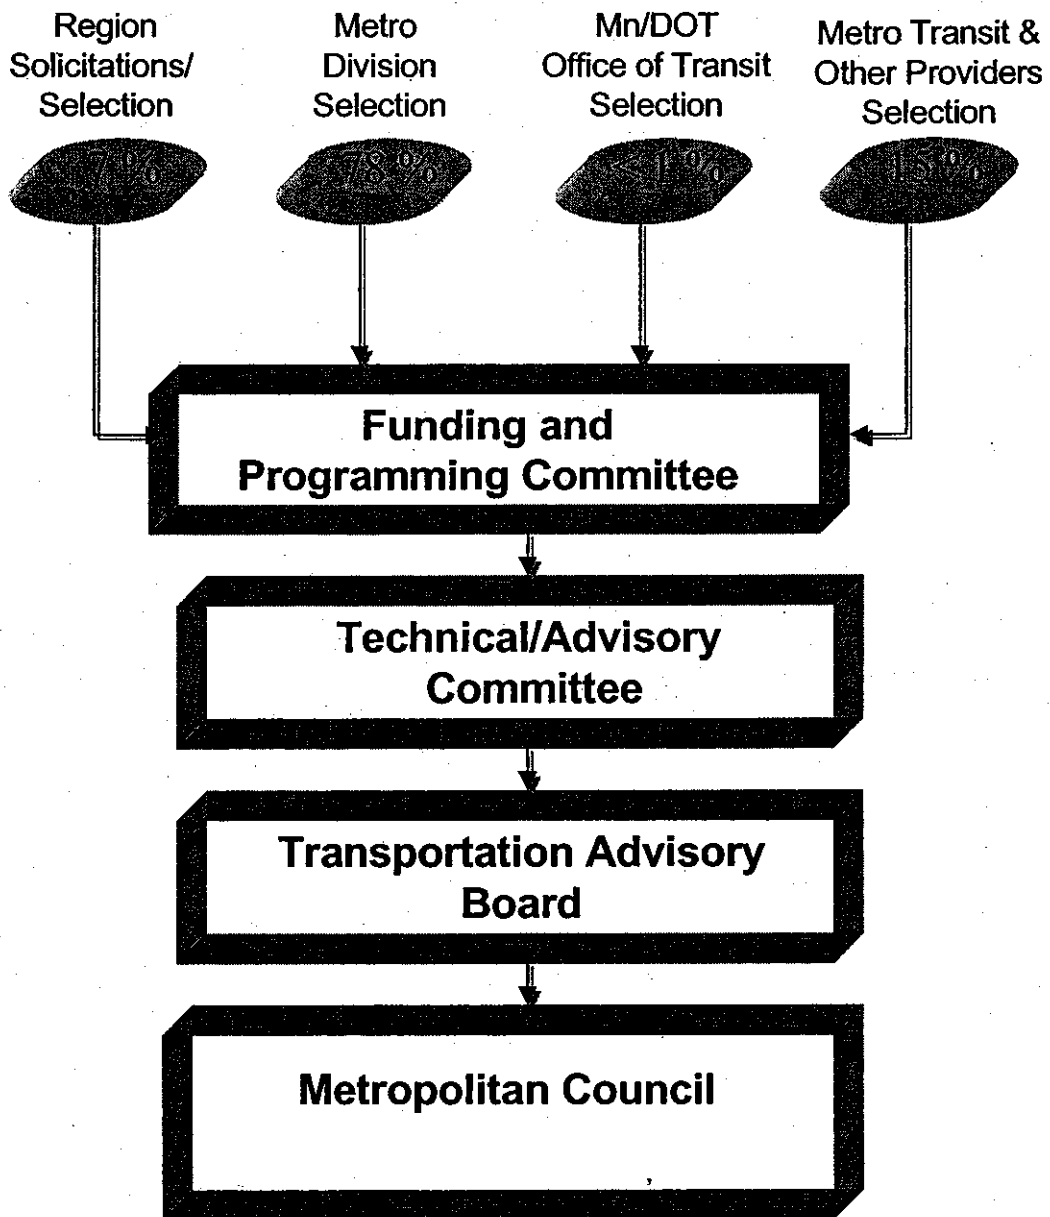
Region Solicitations/ Selection

Metro Division Selection

Mn/DOT Office of Transit Selection

Metro Transit & Other Providers Selection

~7%

~78%

<1%

~15%

Funding and Programming Committee

Technical/Advisory Committee

Transportation Advisory Board

Metropolitan Council